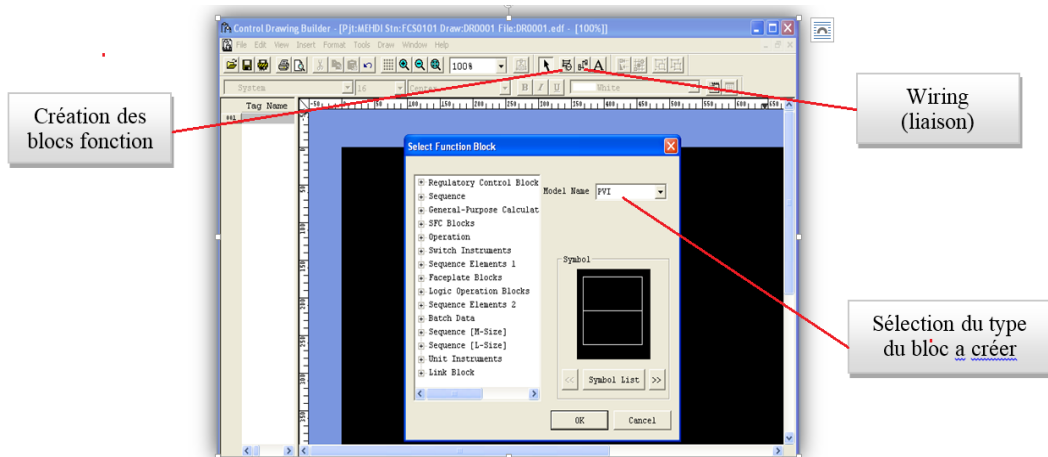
Control Drawing Builder - [Pjt:MEHDI Stn:FCS0101 Draw:DR0001 File:DR0001.edf - [100%]]

File Edit View Insert Format Tools Draw Window Help

100%

System 16 Center B I U White

Tag Name

Création des blocs fonction

Wiring (liaison)

Select Function Block

Regulatory Control Block
Sequence
General-Purpose Calculat
SFC Blocks
Operation
Switch Instruments
Sequence Elements 1
Faceplate Blocks
Logic Operation Blocks
Sequence Elements 2
Batch Data
Sequence [M-Size]
Sequence [L-Size]
Unit Instruments
Link Block

Model Name PVI

Symbol

<< Symbol List >>

OK Cancel

Sélection du type du bloc a créer